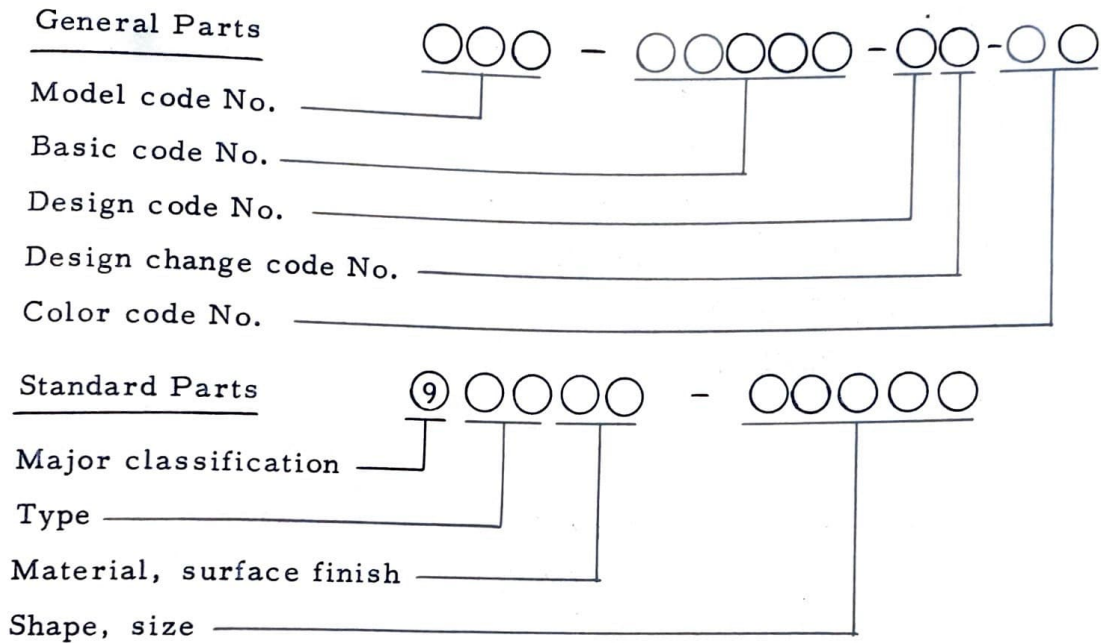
General Parts

○○○ - ○○○○○ - ○○ - ○○

Model code No.

Basic code No.

Design code No.

Design change code No.

Color code No.

Standard Parts

⑨ ○○○○ - ○○○○○

Major classification

Type

Material, surface finish

Shape, size